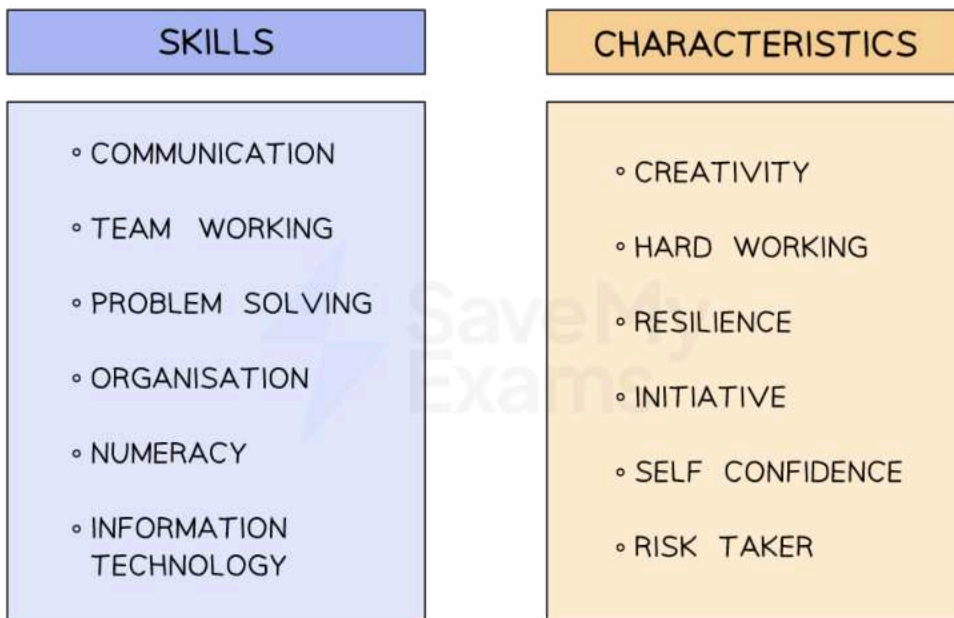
SKILLS

◦ COMMUNICATION

◦ TEAM WORKING

◦ PROBLEM SOLVING

◦ ORGANISATION

◦ NUMERACY

◦ INFORMATION TECHNOLOGY

CHARACTERISTICS

◦ CREATIVITY

◦ HARD WORKING

◦ RESILIENCE

◦ INITIATIVE

◦ SELF CONFIDENCE

◦ RISK TAKER

SaveMy Exams